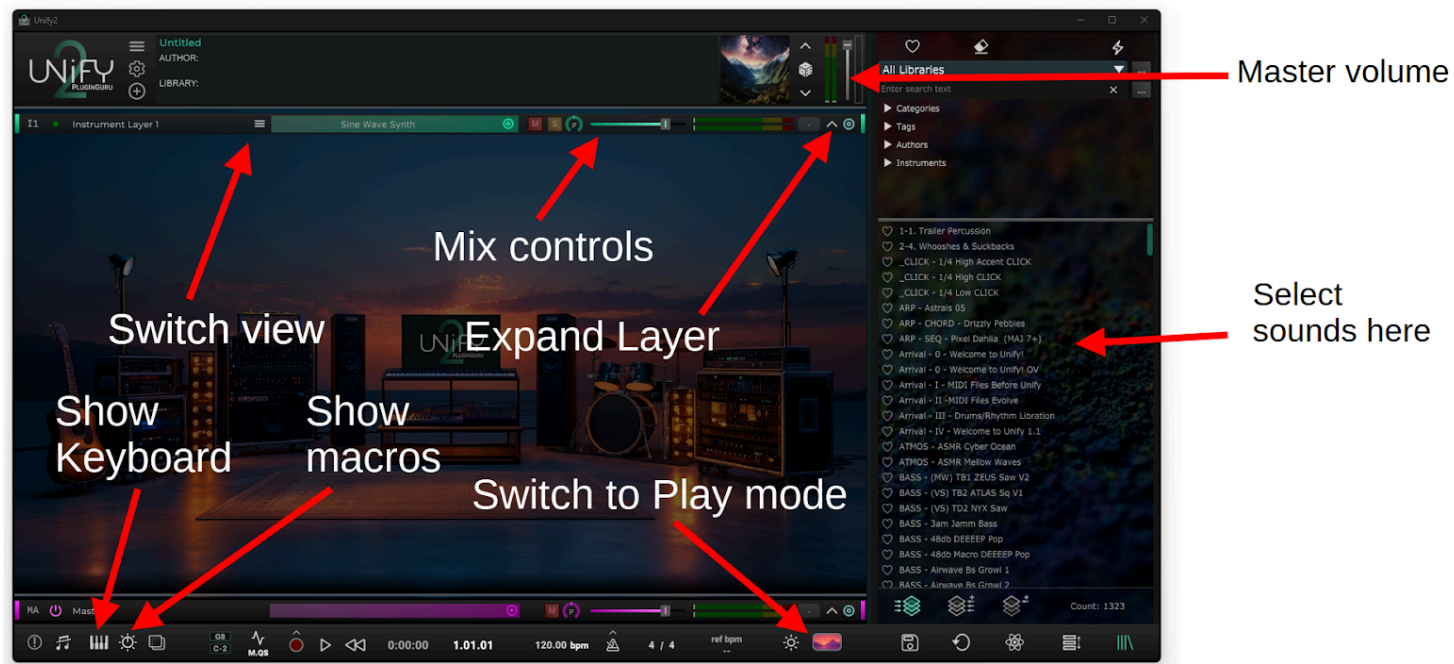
Unify2

UNiFY 2 PLUGINGURU

Untitled
AUTHOR:
LIBRARY:

Master volume

All Libraries
Enter search text
Categories
Tags
Authors
Instruments

I1 Instrument Layer 1
Sine Wave Synth
M S

Mix controls

Switch view

Expand Layer

Select sounds here

1-1. Trailer Percussion
2-4. Whooshes & Suckbacks
_CLICK - 1/4 High Accent CLICK
_CLICK - 1/4 High CLICK
_CLICK - 1/4 Low CLICK
ARP - Astrals 05
ARP - CHORD - Drizzly Pebbles
ARP - SEQ - Pixel Dahlia (MAJ 7+)
Arrival - 0 - Welcome to Unify!
Arrival - 0 - Welcome to Unify! OV
Arrival - I - MIDI Files Before Unify
Arrival - II -MIDI Files Evolve
Arrival - III - Drums/Rhythm Libration
Arrival - IV - Welcome to Unify 1.1
ATMOS - ASMR Cyber Ocean
ATMOS - ASMR Mellow Waves
BASS - (MW) TB1 ZEUS Saw V2
BASS - (VS) TB2 ATLAS Sq V1
BASS - (VS) TD2 NYX Saw
BASS - Jam Jamm Bass
BASS - 48db DEEEEP Pop
BASS - 48db Macro DEEEEP Pop
BASS - Airwave Bs Growl 1
BASS - Airwave Bs Growl 2

Show Keyboard

Show macros

Switch to Play mode

MA Mast

Count: 1323

G8 C-2 M.QS 0:00:00 1.01.01 120.00 bpm 4 / 4 ref bpm --